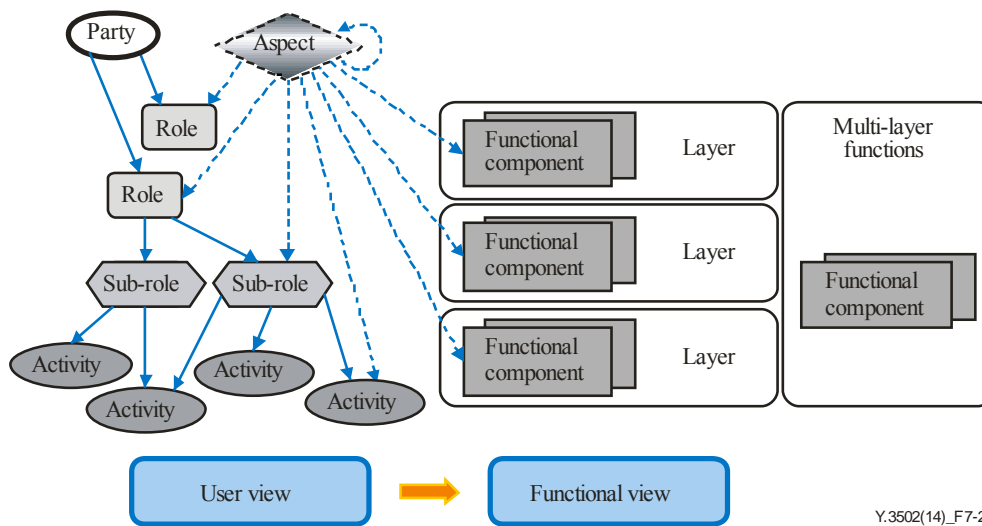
Party

Aspect

Role

Role

Sub-role

Sub-role

Activity

Activity

Activity

Activity

Functional component

Layer

Functional component

Layer

Functional component

Layer

Multi-layer functions

Functional component

User view

Functional view

Y.3502(14)_F7-2